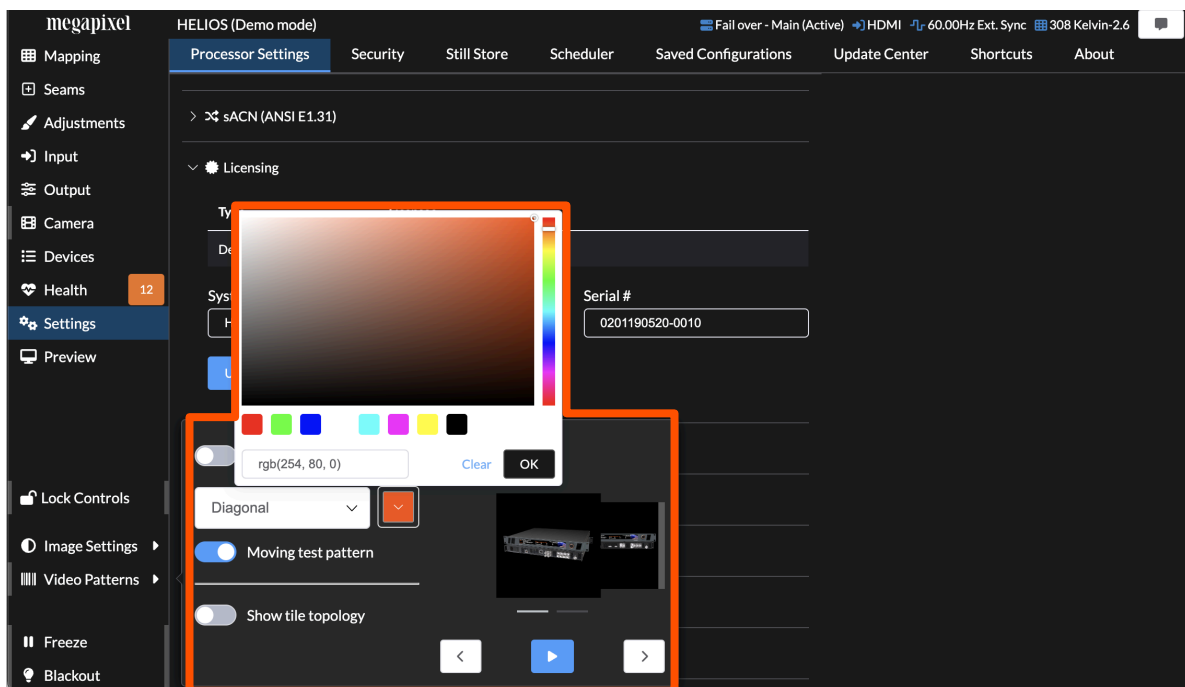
megapixel
HELIOS (Demo mode)
Fail over - Main (Active) HDMI 60.00Hz Ext. Sync 308 Kelvin-2.6

Mapping
Seams
Adjustments
Input
Output
Camera
Devices
Health 12
Settings
Preview

Processor Settings | Security | Still Store | Scheduler | Saved Configurations | Update Center | Shortcuts | About

sACN (ANSI E1.31)

Licensing

Ty

De

Sys
H

Serial #
0201190520-0010

U

rgb(254, 80, 0)
Clear
OK

Diagonal
Moving test pattern
Show tile topology

Lock Controls
Image Settings
Video Patterns
Freeze
Blackout